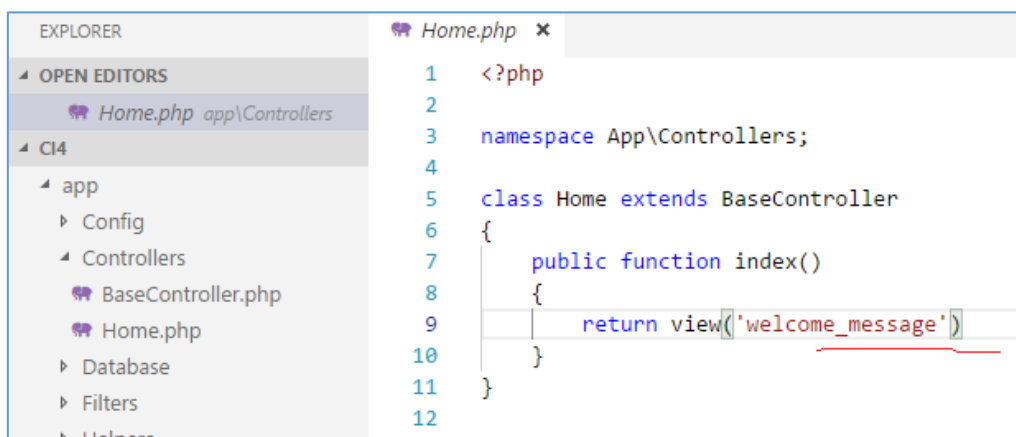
EXPLORER

OPEN EDITORS

Home.php app\Controllers

CI4

app

Config

Controllers

BaseController.php

Home.php

Database

Filters

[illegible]

Home.php ×

1 <?php
2
3 namespace App\Controllers;
4
5 class Home extends BaseController
6 {
7 public function index()
8 {
9 return view('welcome_message')
10 }
11 }
12